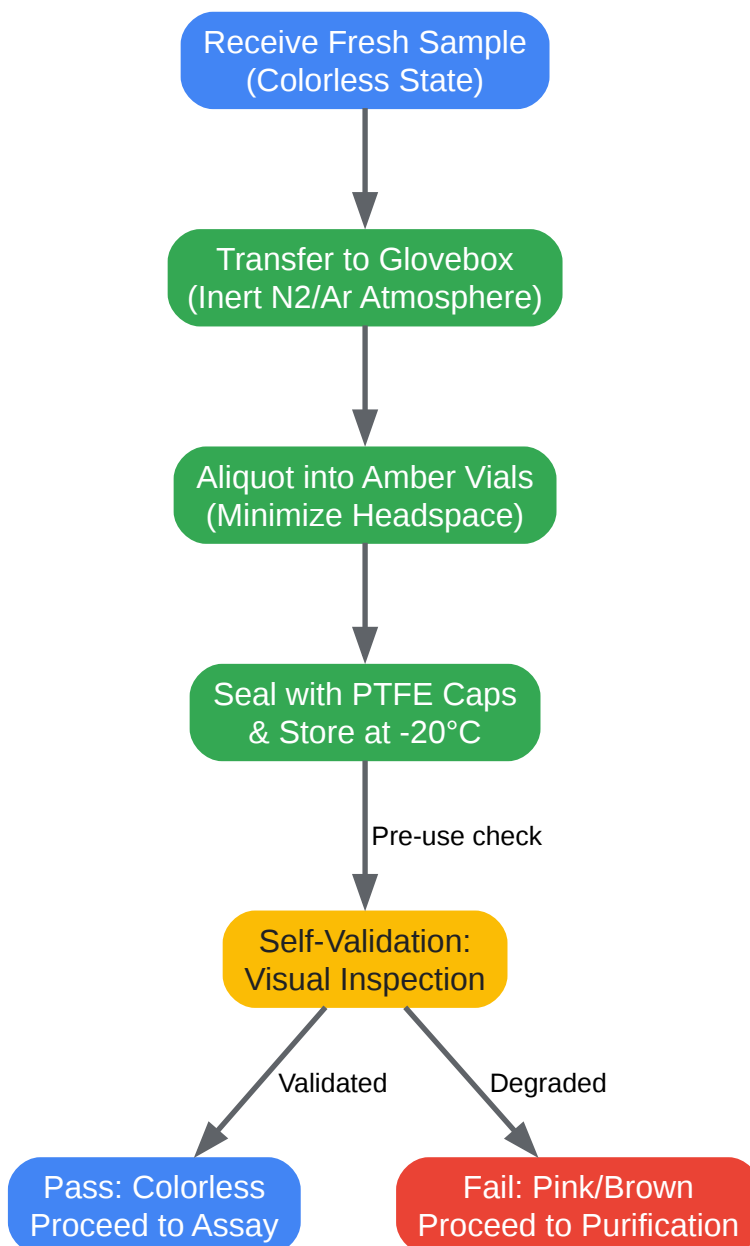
Receive Fresh Sample
(Colorless State)

Transfer to Glovebox
(Inert N2/Ar Atmosphere)

Aliquot into Amber Vials
(Minimize Headspace)

Seal with PTFE Caps
& Store at -20°C

Pre-use check

Self-Validation:
Visual Inspection

Validated

Degraded

Pass: Colorless
Proceed to Assay

Fail: Pink/Brown
Proceed to Purification